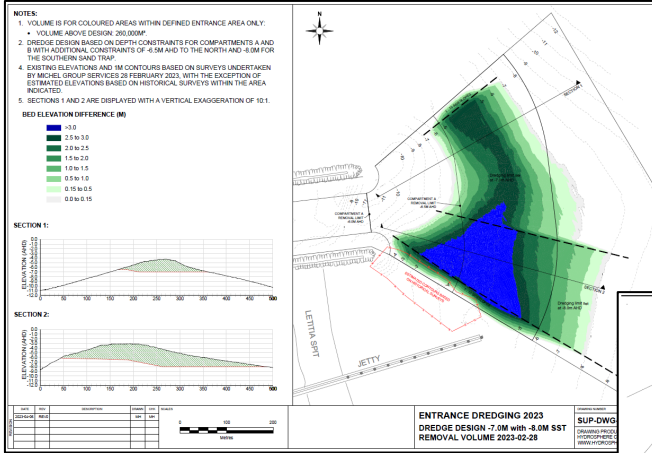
NOTES:
1. VOLUME IS FOR COLOURED AREAS WITHIN DEFINED ENTRANCE AREA ONLY:
• VOLUME ABOVE DESIGN: 260,000M³.
2. DREDGE DESIGN BASED ON DEPTH CONSTRAINTS FOR COMPARTMENTS A AND B WITH ADDITIONAL CONSTRAINTS OF -6.5M AHD TO THE NORTH AND -8.0M FOR THE SOUTHERN SAND TRAP.
4. EXISTING ELEVATIONS AND 1M CONTOURS BASED ON SURVEYS UNDERTAKEN BY MICHEL GROUP SERVICES 28 FEBRUARY 2023, WITH THE EXCEPTION OF ESTIMATED ELEVATIONS BASED ON HISTORICAL SURVEYS WITHIN THE AREA INDICATED.
5. SECTIONS 1 AND 2 ARE DISPLAYED WITH A VERTICAL EXAGGERATION OF 10:1.

BED ELEVATION DIFFERENCE (M)
>3.0
2.5 to 3.0
2.0 to 2.5
1.5 to 2.0
1.0 to 1.5
0.5 to 1.0
0.15 to 0.5
0.0 to 0.15

SECTION 1:
ELEVATION (AHD)
0 50 100 150 200 250 300 350 400 450 500

SECTION 2:
ELEVATION (AHD)
0 50 100 150 200 250 300 350 400 450 500

N
SECTION 1
SECTION 2
COMPARTMENT A REMOVAL LIMIT
COMPARTMENT B REMOVAL LIMIT
Dredging limit line
Dredging limit line at -8.0m AHD
LETITIA SPIT
JETTY

DATE REV DESCRIPTION DRAWN CHK
2023-02-08
0 100 200
Metres

ENTRANCE DREDGING 2023
DREDGE DESIGN -7.0M with -8.0M SST
REMOVAL VOLUME 2023-02-28
SUP-DWG
DRAWING PRODU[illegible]
HYDROSPHERE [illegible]
WWW.HYDROSP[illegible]